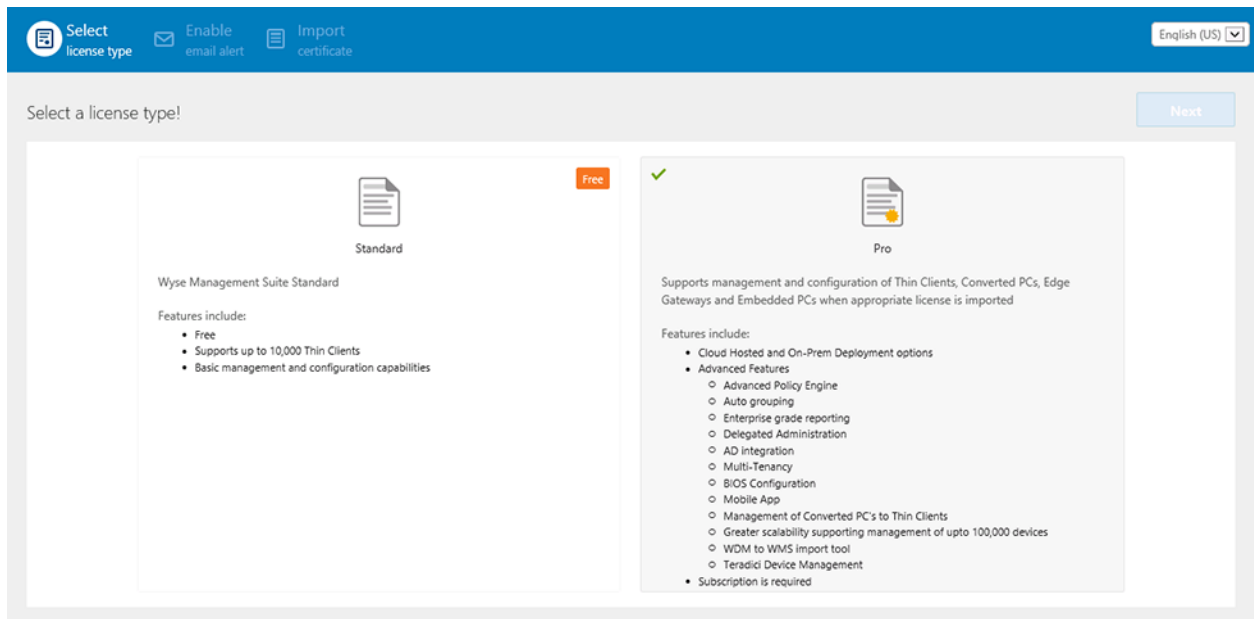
Select
license type

Enable
email alert

Import
certificate

English (US)

Select a license type!

Next

Free

Standard

Wyse Management Suite Standard

Features include:
- Free
- Supports up to 10,000 Thin Clients
- Basic management and configuration capabilities

Pro

Supports management and configuration of Thin Clients, Converted PCs, Edge Gateways and Embedded PCs when appropriate license is imported

Features include:
- Cloud Hosted and On-Prem Deployment options
- Advanced Features
  - Advanced Policy Engine
  - Auto grouping
  - Enterprise grade reporting
  - Delegated Administration
  - AD integration
  - Multi-Tenancy
  - BIOS Configuration
  - Mobile App
  - Management of Converted PC's to Thin Clients
  - Greater scalability supporting management of upto 100,000 devices
  - WDM to WMS import tool
  - Teradici Device Management
- Subscription is required